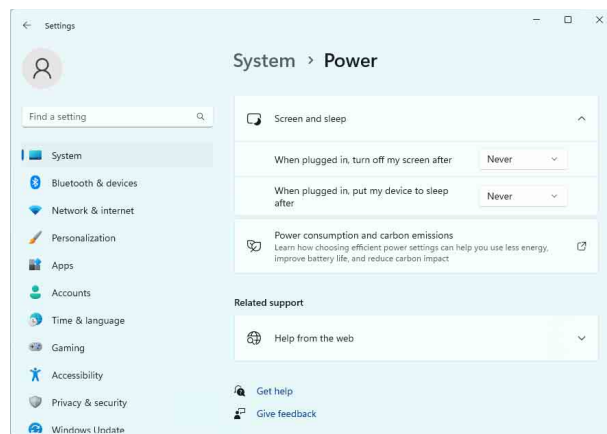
Settings

Find a setting

System
Bluetooth & devices
Network & internet
Personalization
Apps
Accounts
Time & language
Gaming
Accessibility
Privacy & security
Windows Update

System › Power

Screen and sleep

When plugged in, turn off my screen after
Never

When plugged in, put my device to sleep after
Never

Power consumption and carbon emissions
Learn how choosing efficient power settings can help you use less energy, improve battery life, and reduce carbon impact

Related support

Help from the web

Get help
Give feedback